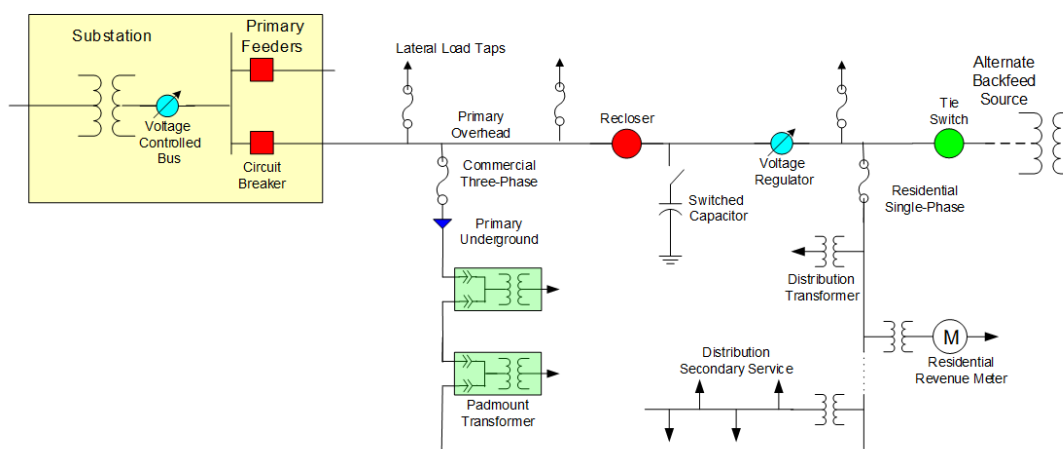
Substation

Primary Feeders

Voltage Controlled Bus

Circuit Breaker

Lateral Load Taps

Primary Overhead

Commercial Three-Phase

Primary Underground

Padmount Transformer

Recloser

Switched Capacitor

Voltage Regulator

Distribution Secondary Service

Tie Switch

Alternate Backfeed Source

Residential Single-Phase

Distribution Transformer

M

Residential Revenue Meter